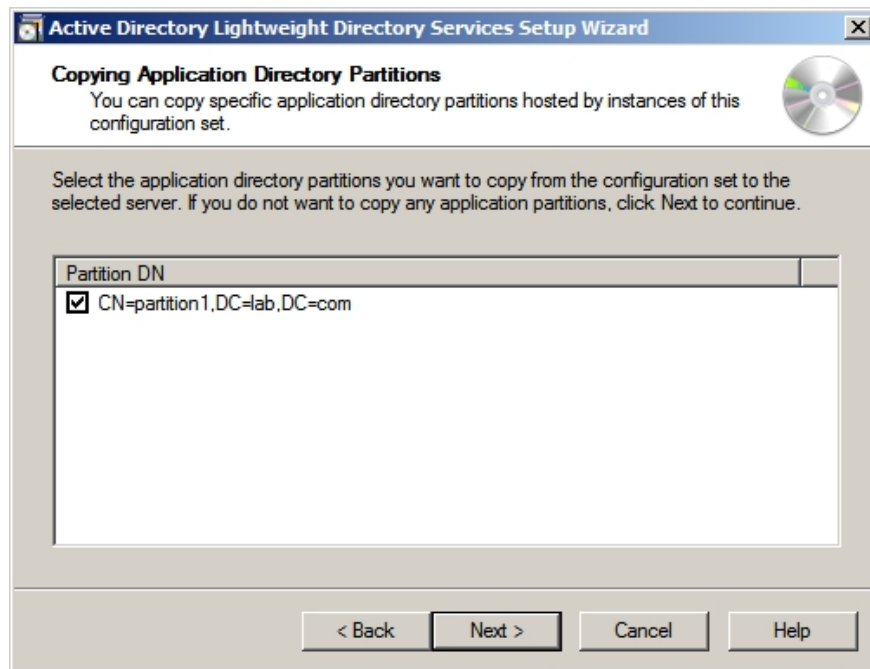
Active Directory Lightweight Directory Services Setup Wizard

Copying Application Directory Partitions
You can copy specific application directory partitions hosted by instances of this configuration set.

Select the application directory partitions you want to copy from the configuration set to the selected server. If you do not want to copy any application partitions, click Next to continue.

| Partition DN |
|---|
| ☑ CN=partition1,DC=lab,DC=com |

< Back    Next >    Cancel    Help